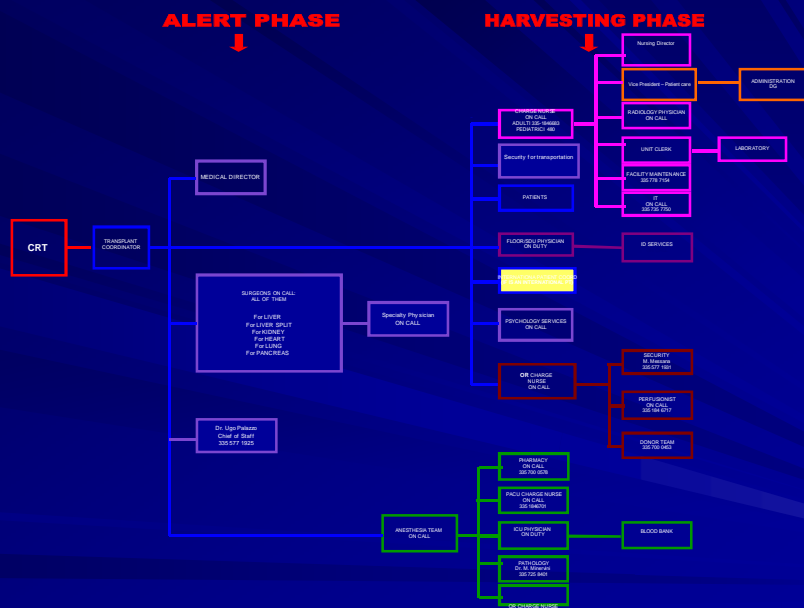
ALERT PHASE

HARVESTING PHASE

CRT

TRANSPLANT COORDINATOR

MEDICAL DIRECTOR

SURGEONS ON CALL: ALL OF THEM

For LIVER
For LIVER SPLIT
For KIDNEY
For HEART
For LUNG
For PANCREAS

Specialty Physician ON CALL

Dr. Ugo Palazzo
Chief of Staff
335 577 1925

ANESTHESIA TEAM ON CALL

Nursing Director

Vice President – Patient care

ADMINISTRATION DG

RADIOLOGY PHYSICIAN ON CALL

CHARGE NURSE ON CALL ADULT: 335 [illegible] PEDIATRIC: 480

UNIT CLERK

LABORATORY

FACILITY MAINTENANCE 335 778 7164

IT ON CALL 335 736 7750

Security for transportation

PATIENTS

FLOOR/ICU PHYSICIAN ON DUTY

IO SERVICES

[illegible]

PSYCHOLOGY SERVICES ON CALL

OR CHARGE NURSE ON CALL

SECURITY M. Messana 335 577 1931

PERFUSIONIST ON CALL 335 184 6717

DONOR TEAM 335 700 0453

PHARMACY ON CALL 335 700 0578

PACU CHARGE NURSE ON CALL 335 184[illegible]

ICU PHYSICIAN ON DUTY

BLOOD BANK

PATHOLOGY Dr. M. Minervini 335 725 9401

OR CHARGE NURSE